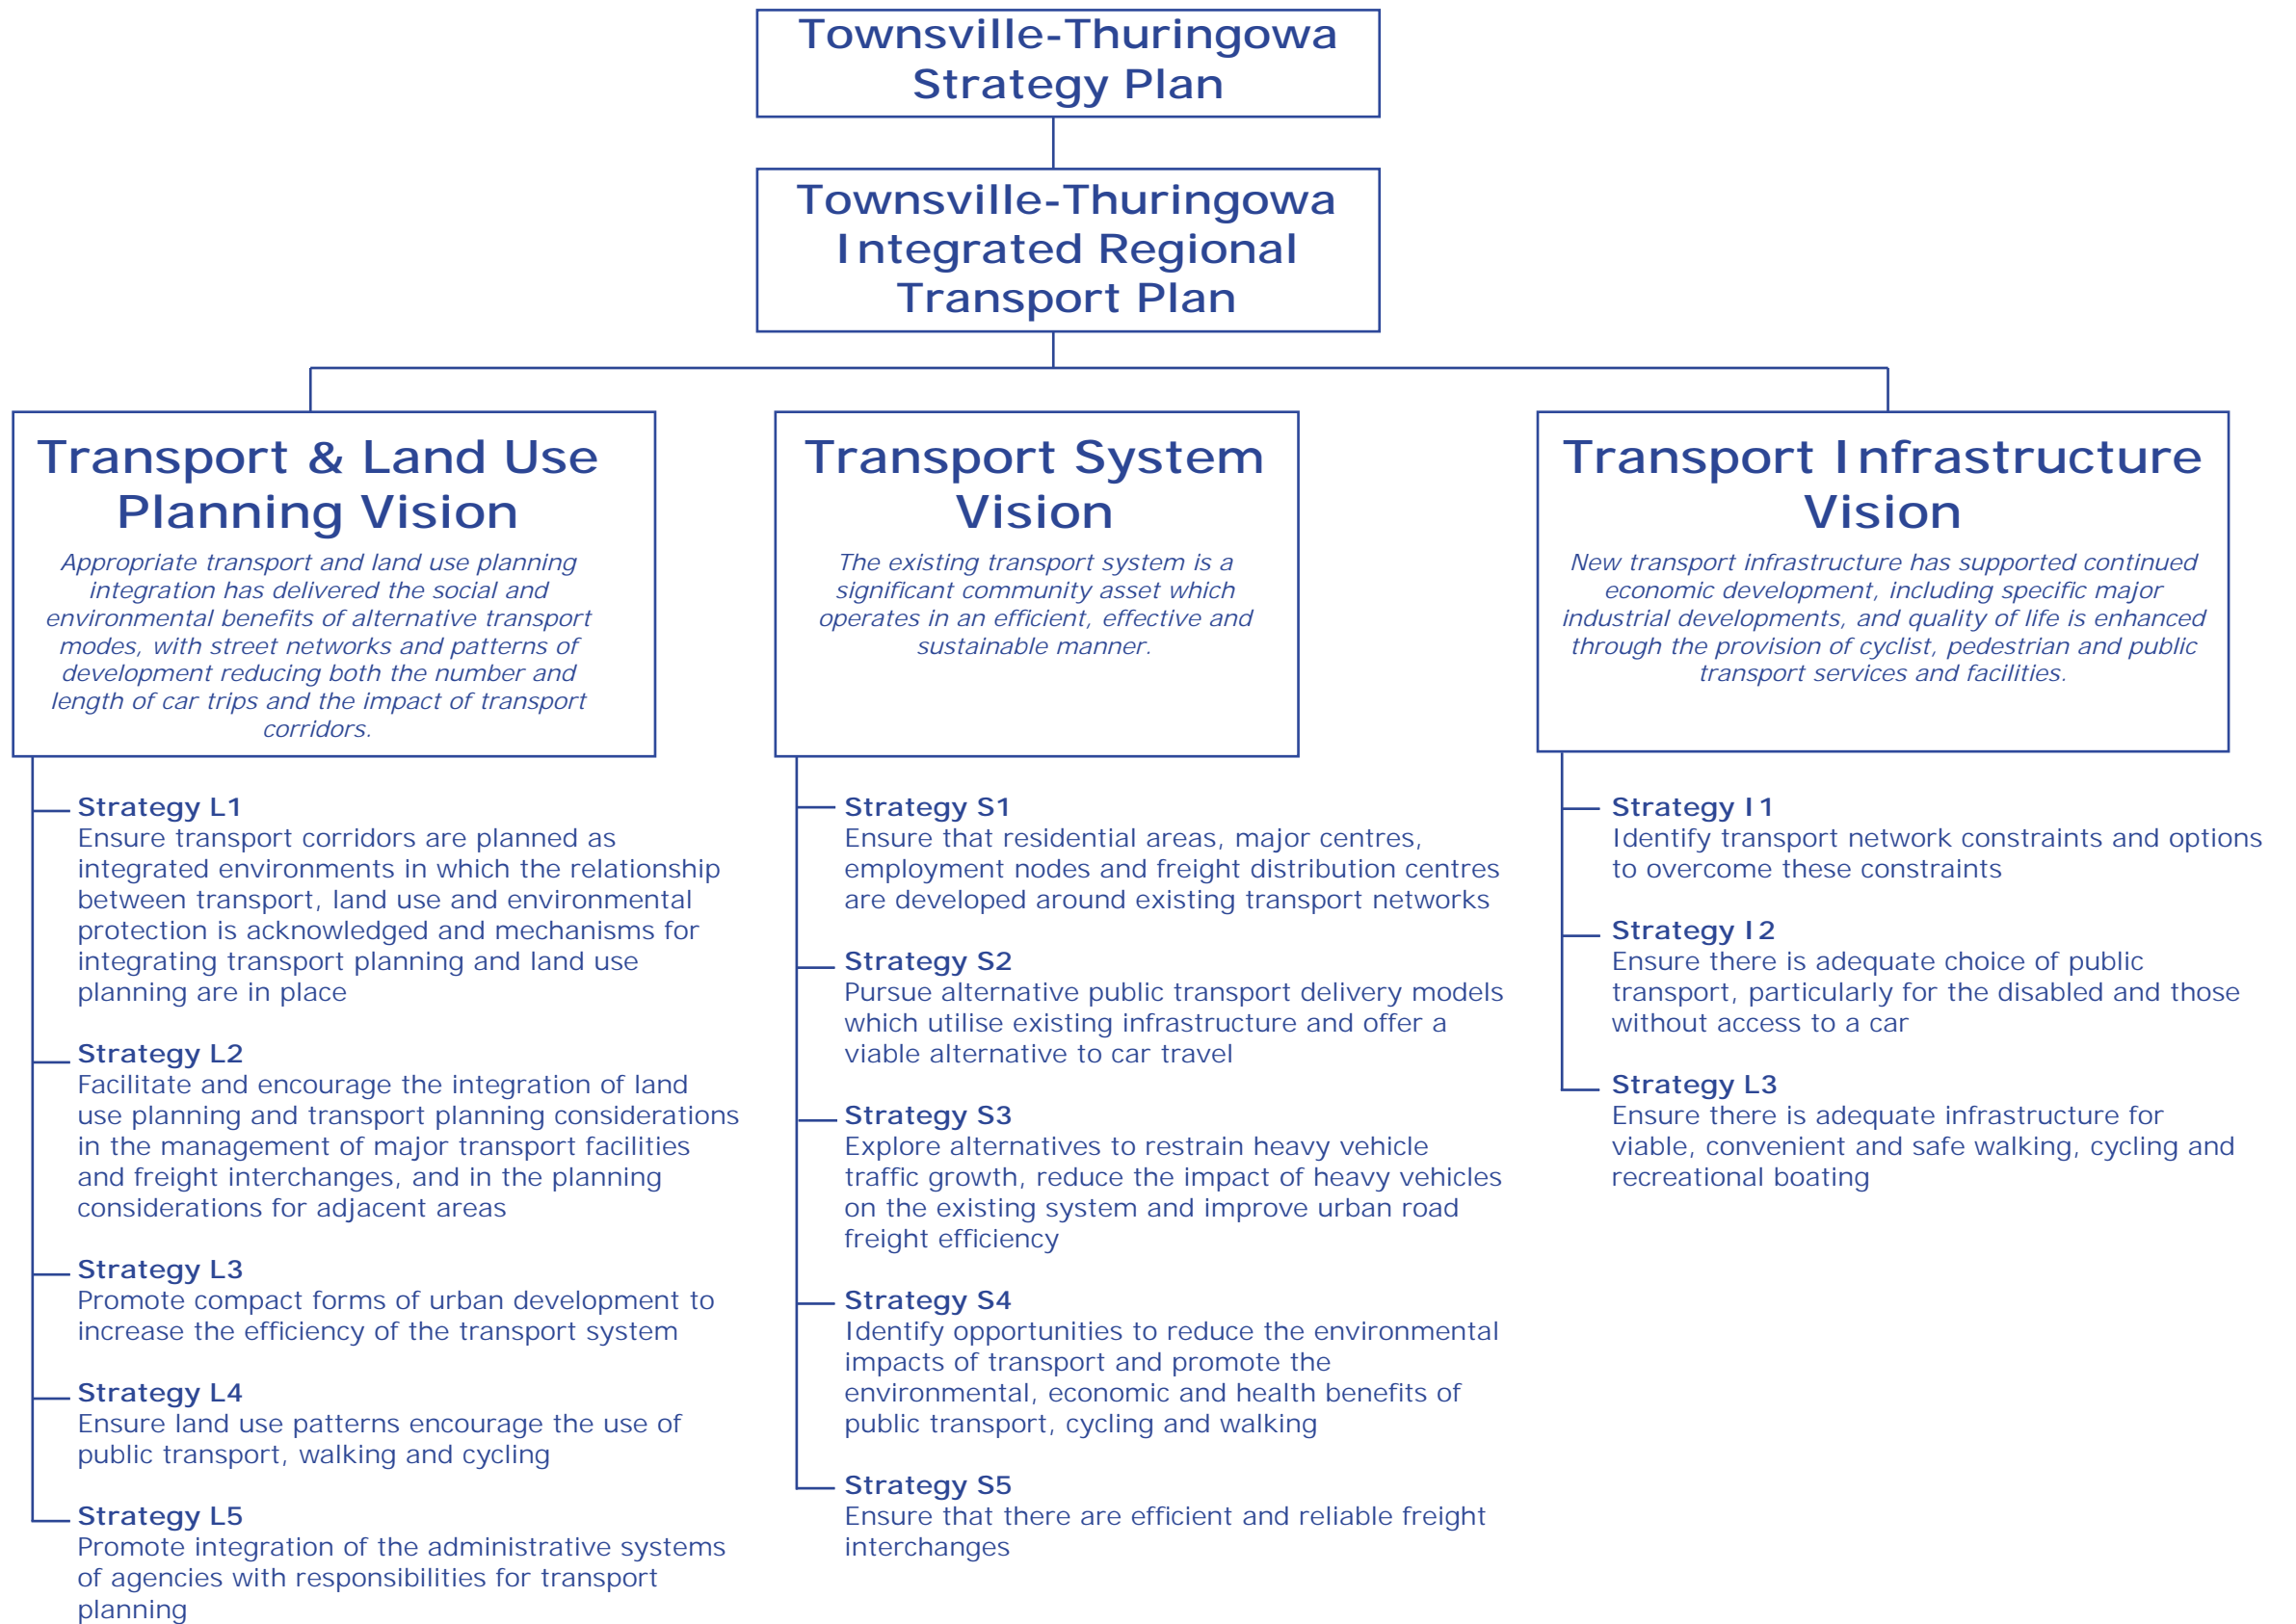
Townsville-Thuringowa Strategy Plan

Townsville-Thuringowa Integrated Regional Transport Plan

Transport & Land Use Planning Vision

Appropriate transport and land use planning integration has delivered the social and environmental benefits of alternative transport modes, with street networks and patterns of development reducing both the number and length of car trips and the impact of transport corridors.

Strategy L1
Ensure transport corridors are planned as integrated environments in which the relationship between transport, land use and environmental protection is acknowledged and mechanisms for integrating transport planning and land use planning are in place

Strategy L2
Facilitate and encourage the integration of land use planning and transport planning considerations in the management of major transport facilities and freight interchanges, and in the planning considerations for adjacent areas

Strategy L3
Promote compact forms of urban development to increase the efficiency of the transport system

Strategy L4
Ensure land use patterns encourage the use of public transport, walking and cycling

Strategy L5
Promote integration of the administrative systems of agencies with responsibilities for transport planning

Transport System Vision

The existing transport system is a significant community asset which operates in an efficient, effective and sustainable manner.

Strategy S1
Ensure that residential areas, major centres, employment nodes and freight distribution centres are developed around existing transport networks

Strategy S2
Pursue alternative public transport delivery models which utilise existing infrastructure and offer a viable alternative to car travel

Strategy S3
Explore alternatives to restrain heavy vehicle traffic growth, reduce the impact of heavy vehicles on the existing system and improve urban road freight efficiency

Strategy S4
Identify opportunities to reduce the environmental impacts of transport and promote the environmental, economic and health benefits of public transport, cycling and walking

Strategy S5
Ensure that there are efficient and reliable freight interchanges

Transport Infrastructure Vision

New transport infrastructure has supported continued economic development, including specific major industrial developments, and quality of life is enhanced through the provision of cyclist, pedestrian and public transport services and facilities.

Strategy I1
Identify transport network constraints and options to overcome these constraints

Strategy I2
Ensure there is adequate choice of public transport, particularly for the disabled and those without access to a car

Strategy L3
Ensure there is adequate infrastructure for viable, convenient and safe walking, cycling and recreational boating